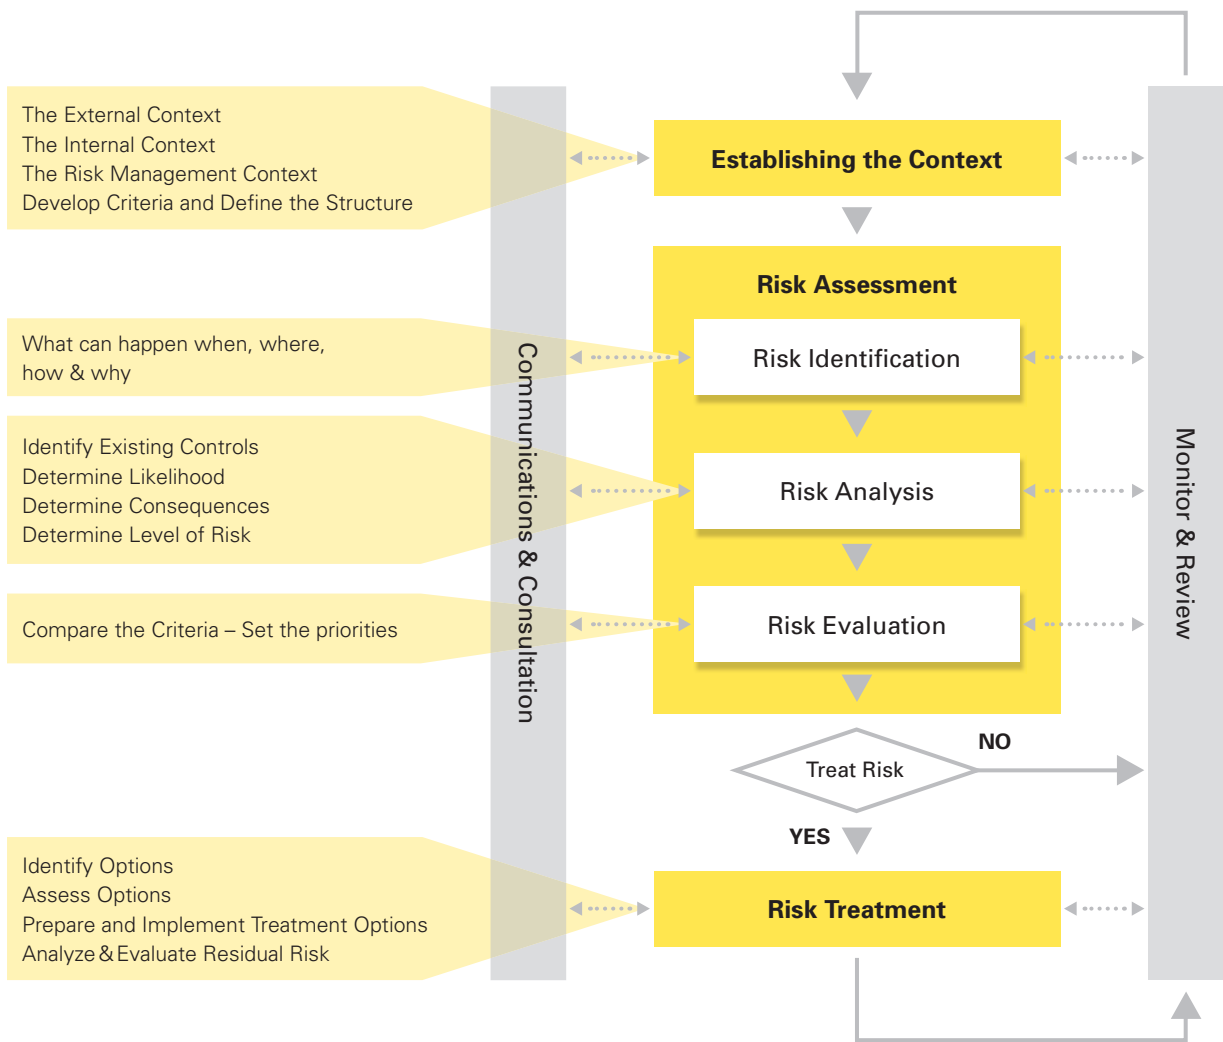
The External Context
The Internal Context
The Risk Management Context
Develop Criteria and Define the Structure

Establishing the Context

Risk Assessment

What can happen when, where, how & why

Risk Identification

Identify Existing Controls
Determine Likelihood
Determine Consequences
Determine Level of Risk

Risk Analysis

Compare the Criteria – Set the priorities

Risk Evaluation

Communications & Consultation

Monitor & Review

Treat Risk

NO

YES

Identify Options
Assess Options
Prepare and Implement Treatment Options
Analyze & Evaluate Residual Risk

Risk Treatment